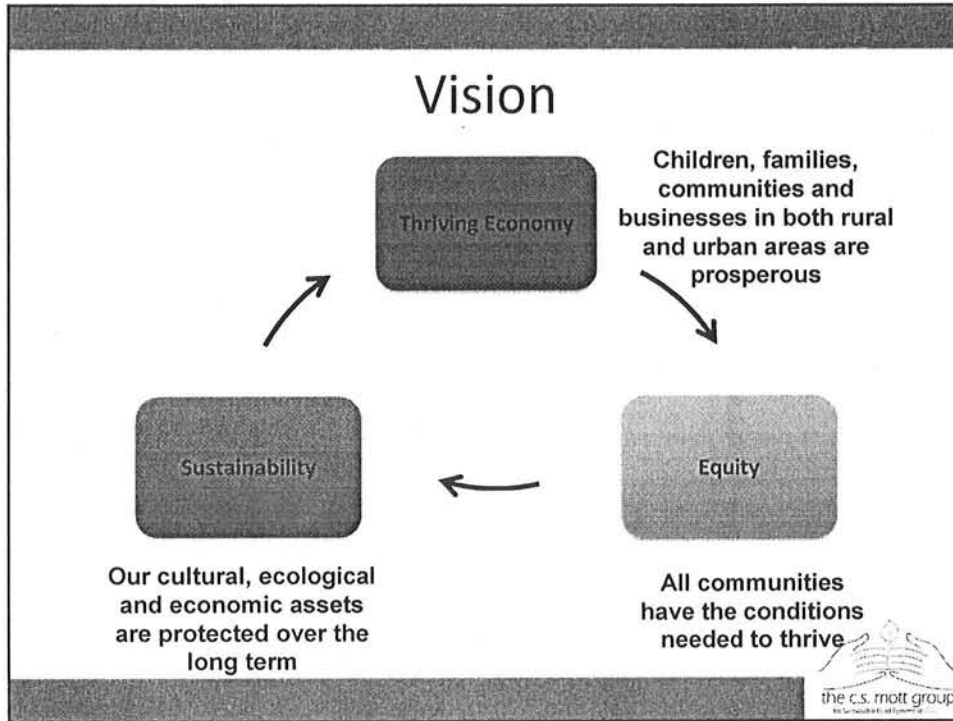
Vision

Thriving Economy

Children, families, communities and businesses in both rural and urban areas are prosperous

Equity

All communities have the conditions needed to thrive

Sustainability

Our cultural, ecological and economic assets are protected over the long term

the c.s. mott group

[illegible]